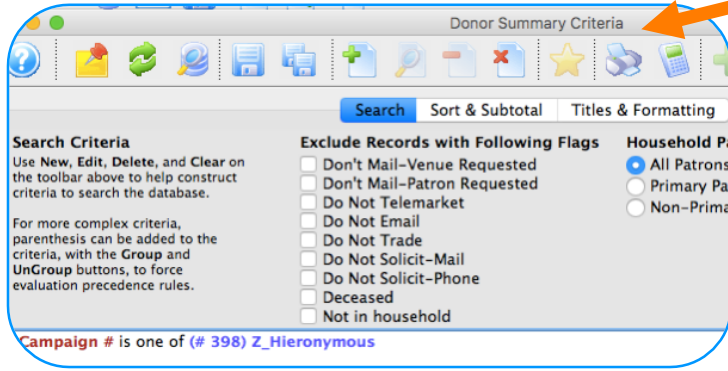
Donor Summary Criteria

Search | Sort & Subtotal | Titles & Formatting

Search Criteria

Use New, Edit, Delete, and Clear on the toolbar above to help construct criteria to search the database.

For more complex criteria, parenthesis can be added to the criteria, with the Group and UnGroup buttons, to force evaluation precedence rules.

Exclude Records with Following Flags

Don't Mail-Venue Requested
Don't Mail-Patron Requested
Do Not Telemarket
Do Not Email
Do Not Trade
Do Not Solicit-Mail
Do Not Solicit-Phone
Deceased
Not in household

Household Pa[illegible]

All Patrons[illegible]
Primary Pa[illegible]
Non-Prima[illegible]

Campaign # is one of (# 398) Z_Hieronymous